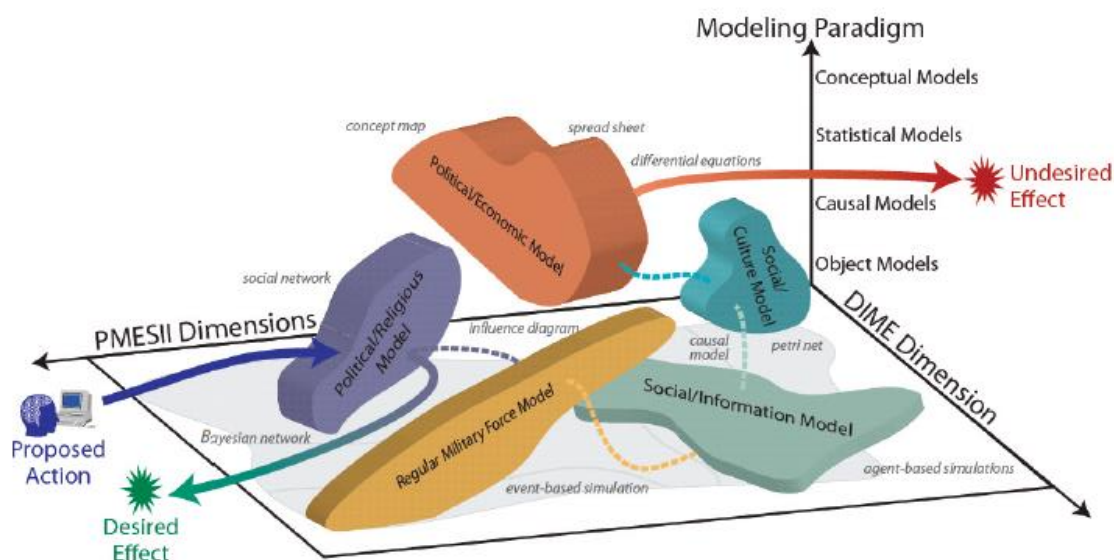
Modeling Paradigm

Conceptual Models

Statistical Models

Causal Models

Object Models

Undesired Effect

concept map

spread sheet

differential equations

Political/Economic Model

Social/Culture Model

social network

Political/Religious Model

PMESII Dimensions

influence diagram

causal model

petri net

DIME Dimension

Proposed Action

Social/Information Model

Bayesian network

Regular Military Force Model

agent-based simulations

event-based simulation

Desired Effect